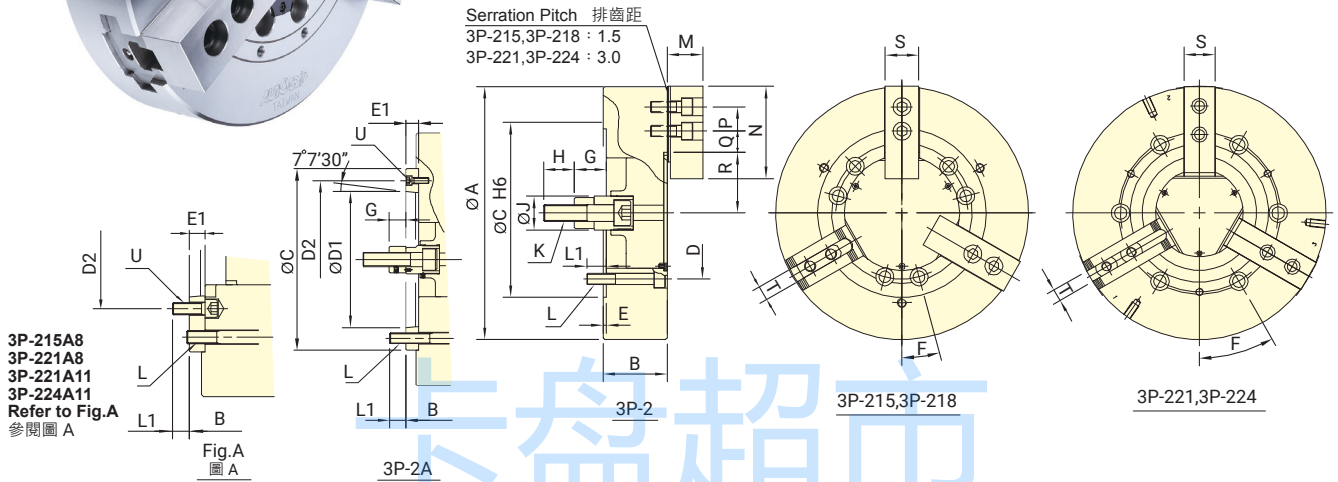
Serration Pitch 排齒距
3P-215,3P-218：1.5
3P-221,3P-224：3.0

M
P
Q
N
R
ØA
ØC H6
ØJ
H
G
K
L1
D
L
E
B
3P-2

E1
U
7°7'30"
G
ØC
D2
ØD1
L
L1
B
3P-2A

E1
D2
U
L
L1
B
Fig.A
圖 A

3P-215A8
3P-221A8
3P-221A11
3P-224A11
Refer to Fig.A
參閱圖 A

S
T
F
3P-215,3P-218

S
T
F
3P-221,3P-224

卡盘超市